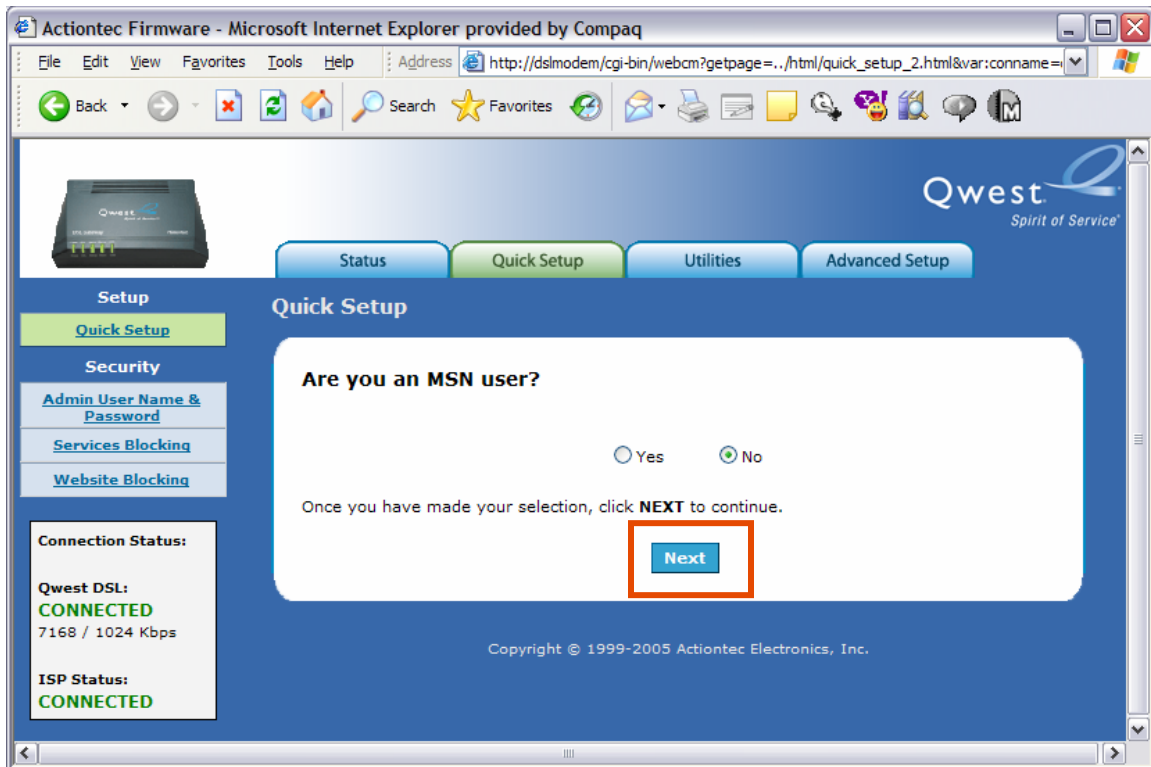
Actiontec Firmware - Microsoft Internet Explorer provided by Compaq

File Edit View Favorites Tools Help Address http://dslmodem/cgi-bin/webcm?getpage=../html/quick_setup_2.html&var:conname=

Back Search Favorites

Qwest
Spirit of Service

Status Quick Setup Utilities Advanced Setup

Setup
Quick Setup
Security
Admin User Name & Password
Services Blocking
Website Blocking

Connection Status:

Qwest DSL:
CONNECTED
7168 / 1024 Kbps

ISP Status:
CONNECTED

Quick Setup

Are you an MSN user?

Yes No

Once you have made your selection, click NEXT to continue.

Next

Copyright © 1999-2005 Actiontec Electronics, Inc.